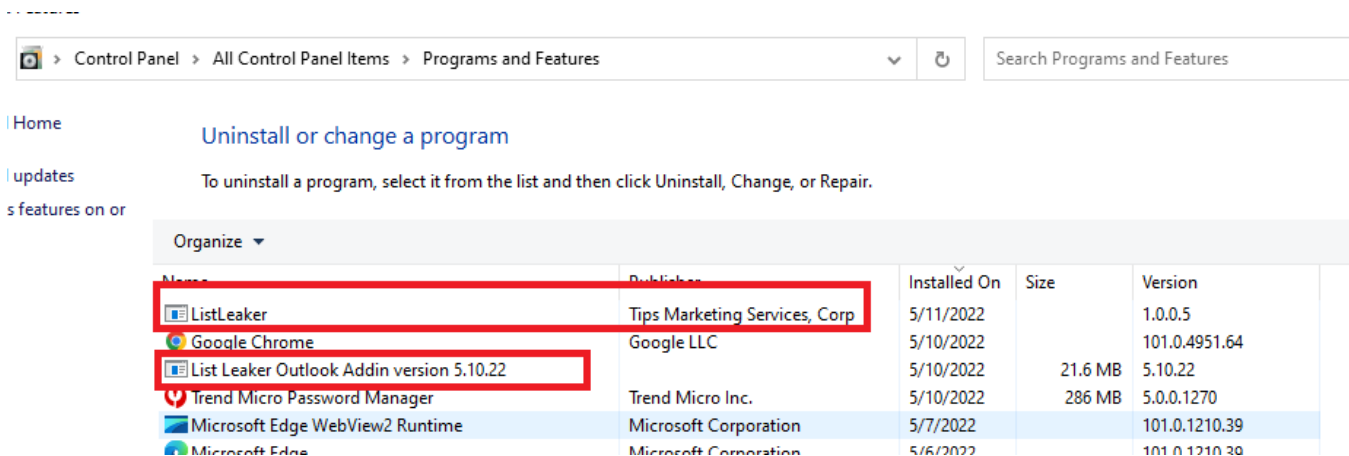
Control Panel > All Control Panel Items > Programs and Features

Search Programs and Features

Home

updates

s features on or

Uninstall or change a program

To uninstall a program, select it from the list and then click Uninstall, Change, or Repair.

Organize ▾

| Name | Publisher | Installed On | Size | Version |
|---|---|---|---|---|
| ListLeaker | Tips Marketing Services, Corp | 5/11/2022 | | 1.0.0.5 |
| Google Chrome | Google LLC | 5/10/2022 | | 101.0.4951.64 |
| List Leaker Outlook Addin version 5.10.22 | | 5/10/2022 | 21.6 MB | 5.10.22 |
| Trend Micro Password Manager | Trend Micro Inc. | 5/10/2022 | 286 MB | 5.0.0.1270 |
| Microsoft Edge WebView2 Runtime | Microsoft Corporation | 5/7/2022 | | 101.0.1210.39 |
| Microsoft Edge | Microsoft Corporation | 5/6/2022 | | 101.0.1210.39 |